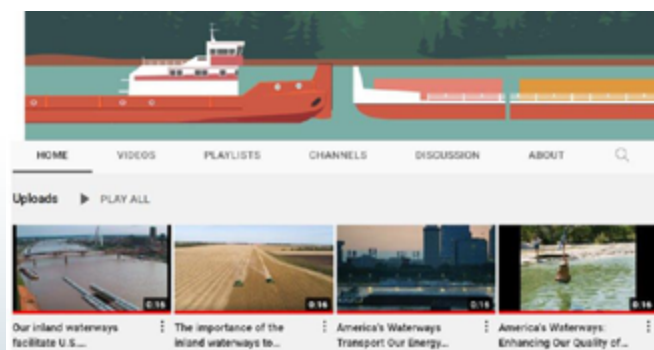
HOME VIDEOS PLAYLISTS CHANNELS DISCUSSION ABOUT

Uploads ▶ PLAY ALL

0:16
Our inland waterways facilitate U.S....

0:16
The importance of the inland waterways to...

0:15
America's Waterways Transport Our Energy...

0:16
America's Waterways: Enhancing Our Quality of...